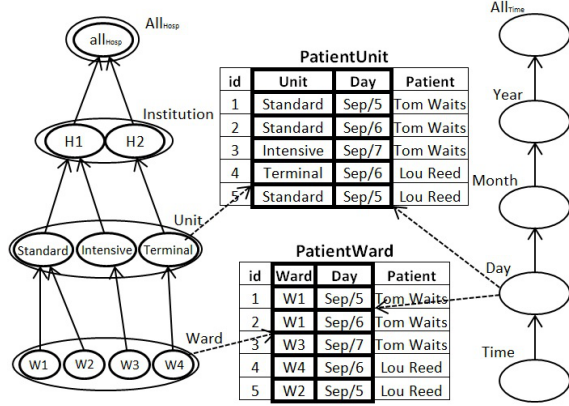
All$_{Hosp}$

all$_{Hosp}$

Institution

H1 H2

Unit

Standard Intensive Terminal

Ward

W1 W2 W3 W4

**PatientUnit**

| id | Unit | Day | Patient |
|---|---|---|---|
| 1 | Standard | Sep/5 | Tom Waits |
| 2 | Standard | Sep/6 | Tom Waits |
| 3 | Intensive | Sep/7 | Tom Waits |
| 4 | Terminal | Sep/6 | Lou Reed |
| 5 | Standard | Sep/5 | Lou Reed |

**PatientWard**

| id | Ward | Day | Patient |
|---|---|---|---|
| 1 | W1 | Sep/5 | Tom Waits |
| 2 | W1 | Sep/6 | Tom Waits |
| 3 | W3 | Sep/7 | Tom Waits |
| 4 | W4 | Sep/6 | Lou Reed |
| 5 | W2 | Sep/5 | Lou Reed |

All$_{Time}$

Year

Month

Day

Time